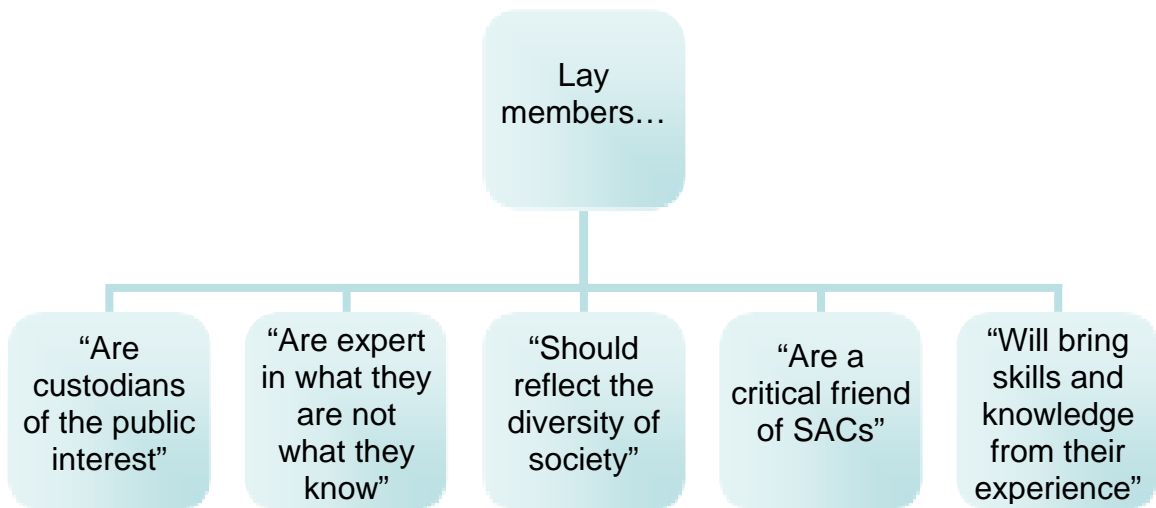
Lay members…

“Are custodians of the public interest”

“Are expert in what they are not what they know”

“Should reflect the diversity of society”

“Are a critical friend of SACs”

“Will bring skills and knowledge from their experience”